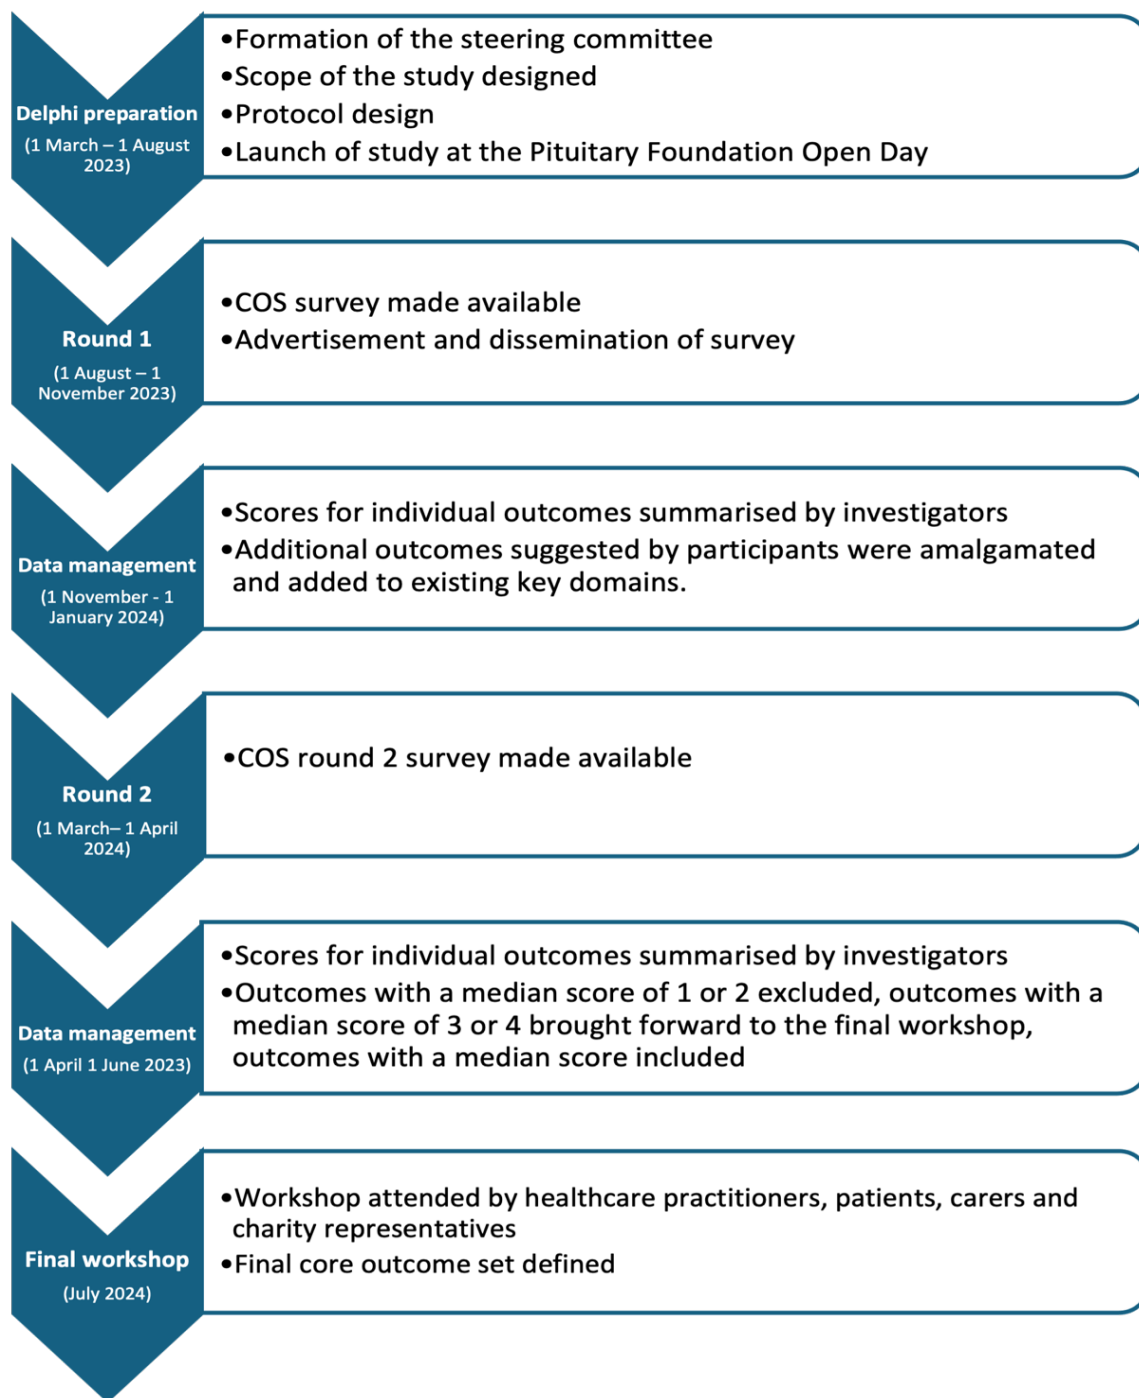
Delphi preparation
(1 March – 1 August 2023)

•Formation of the steering committee
•Scope of the study designed
•Protocol design
•Launch of study at the Pituitary Foundation Open Day

Round 1
(1 August – 1 November 2023)

•COS survey made available
•Advertisement and dissemination of survey

Data management
(1 November - 1 January 2024)

•Scores for individual outcomes summarised by investigators
•Additional outcomes suggested by participants were amalgamated and added to existing key domains.

Round 2
(1 March– 1 April 2024)

•COS round 2 survey made available

Data management
(1 April 1 June 2023)

•Scores for individual outcomes summarised by investigators
•Outcomes with a median score of 1 or 2 excluded, outcomes with a median score of 3 or 4 brought forward to the final workshop, outcomes with a median score included

Final workshop
(July 2024)

•Workshop attended by healthcare practitioners, patients, carers and charity representatives
•Final core outcome set defined